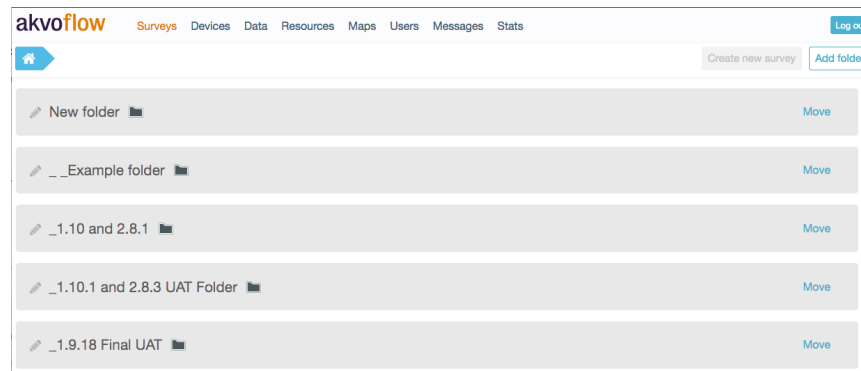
akvoflow Surveys Devices Data Resources Maps Users Messages Stats Log ou

Create new survey Add folde

New folder Move

_ _Example folder Move

_1.10 and 2.8.1 Move

_1.10.1 and 2.8.3 UAT Folder Move

_1.9.18 Final UAT Move